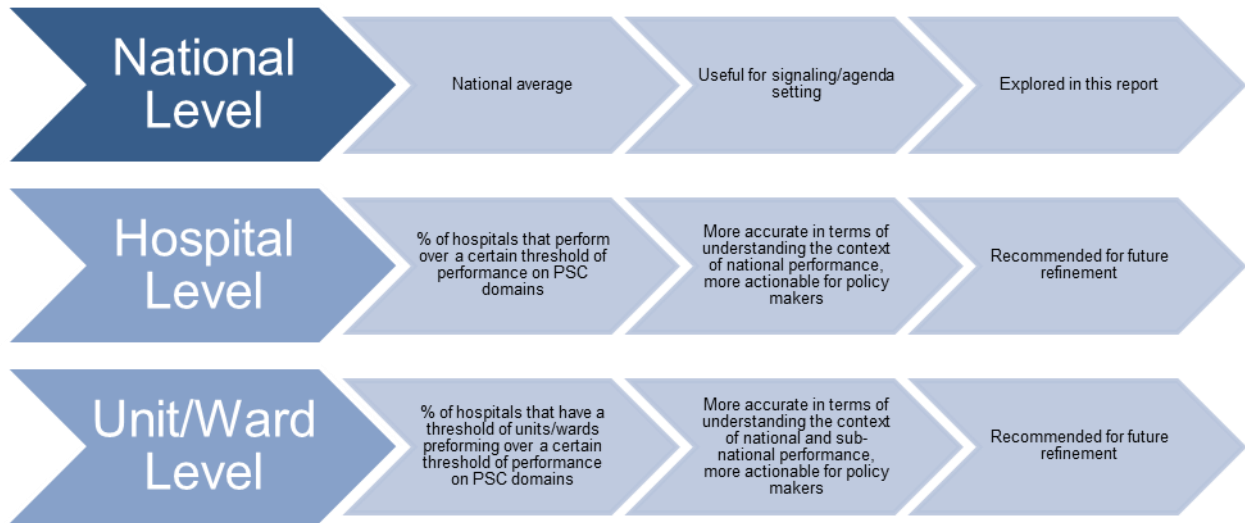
National Level

National average

Useful for signaling/agenda setting

Explored in this report

Hospital Level

% of hospitals that perform over a certain threshold of performance on PSC domains

More accurate in terms of understanding the context of national performance, more actionable for policy makers

Recommended for future refinement

Unit/Ward Level

% of hospitals that have a threshold of units/wards preforming over a certain threshold of performance on PSC domains

More accurate in terms of understanding the context of national and sub-national performance, more actionable for policy makers

Recommended for future refinement